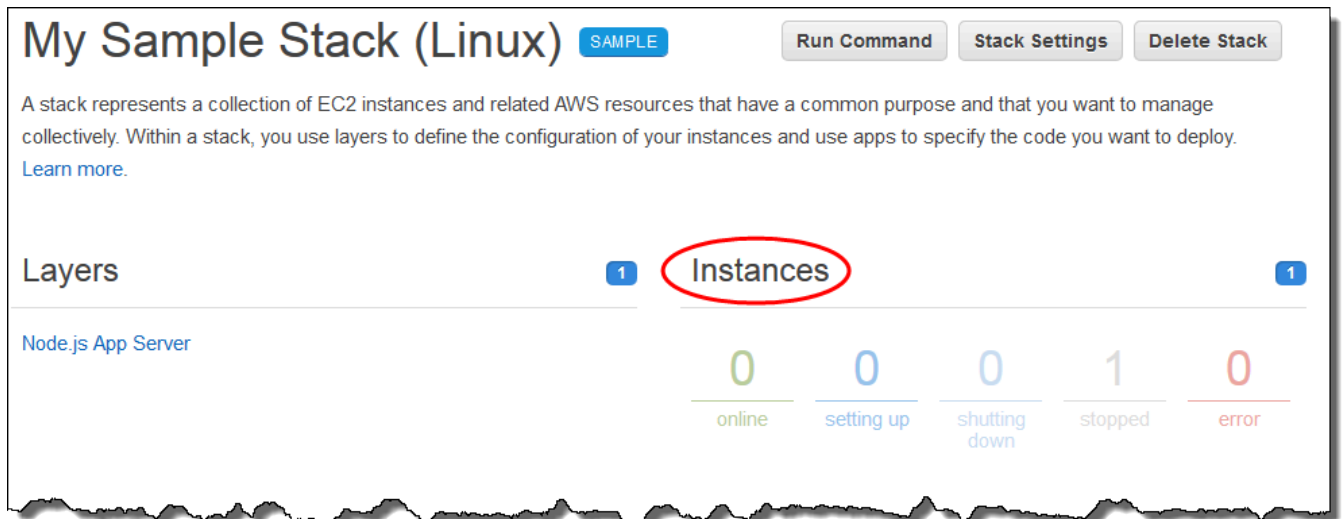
My Sample Stack (Linux) SAMPLE

Run Command Stack Settings Delete Stack

A stack represents a collection of EC2 instances and related AWS resources that have a common purpose and that you want to manage collectively. Within a stack, you use layers to define the configuration of your instances and use apps to specify the code you want to deploy. Learn more.

Layers 1

Node.js App Server

Instances 1

| 0 | 0 | 0 | 1 | 0 |
|---|---|---|---|---|
| online | setting up | shutting down | stopped | error |